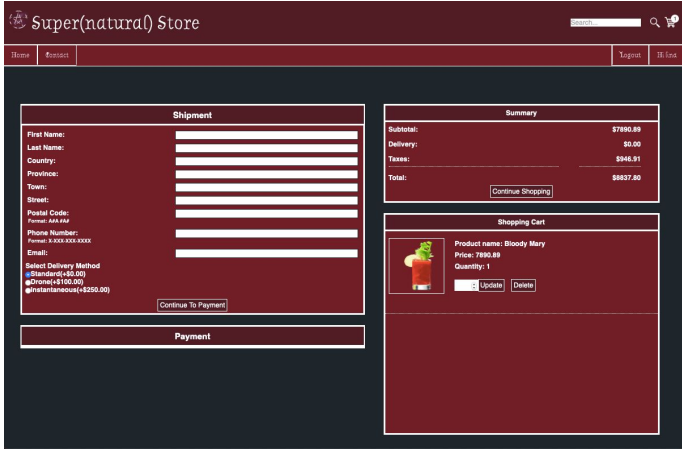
Super(natural) Store

Search...

1

Home

Contact

Logout

Hi Ina

Shipment

First Name:

Last Name:

Country:

Province:

Town:

Street:

Postal Code:
Format: A#A #A#

Phone Number:
Format: X-XXX-XXX-XXXX

Email:

Select Delivery Method
Standard(+$0.00)
Drone(+$100.00)
Instantaneous(+$250.00)

Continue To Payment

Payment

Summary

Subtotal: $7890.89

Delivery: $0.00

Taxes: $946.91

Total: $8837.80

Continue Shopping

Shopping Cart

Product name: Bloody Mary

Price: 7890.89

Quantity: 1

Update Delete